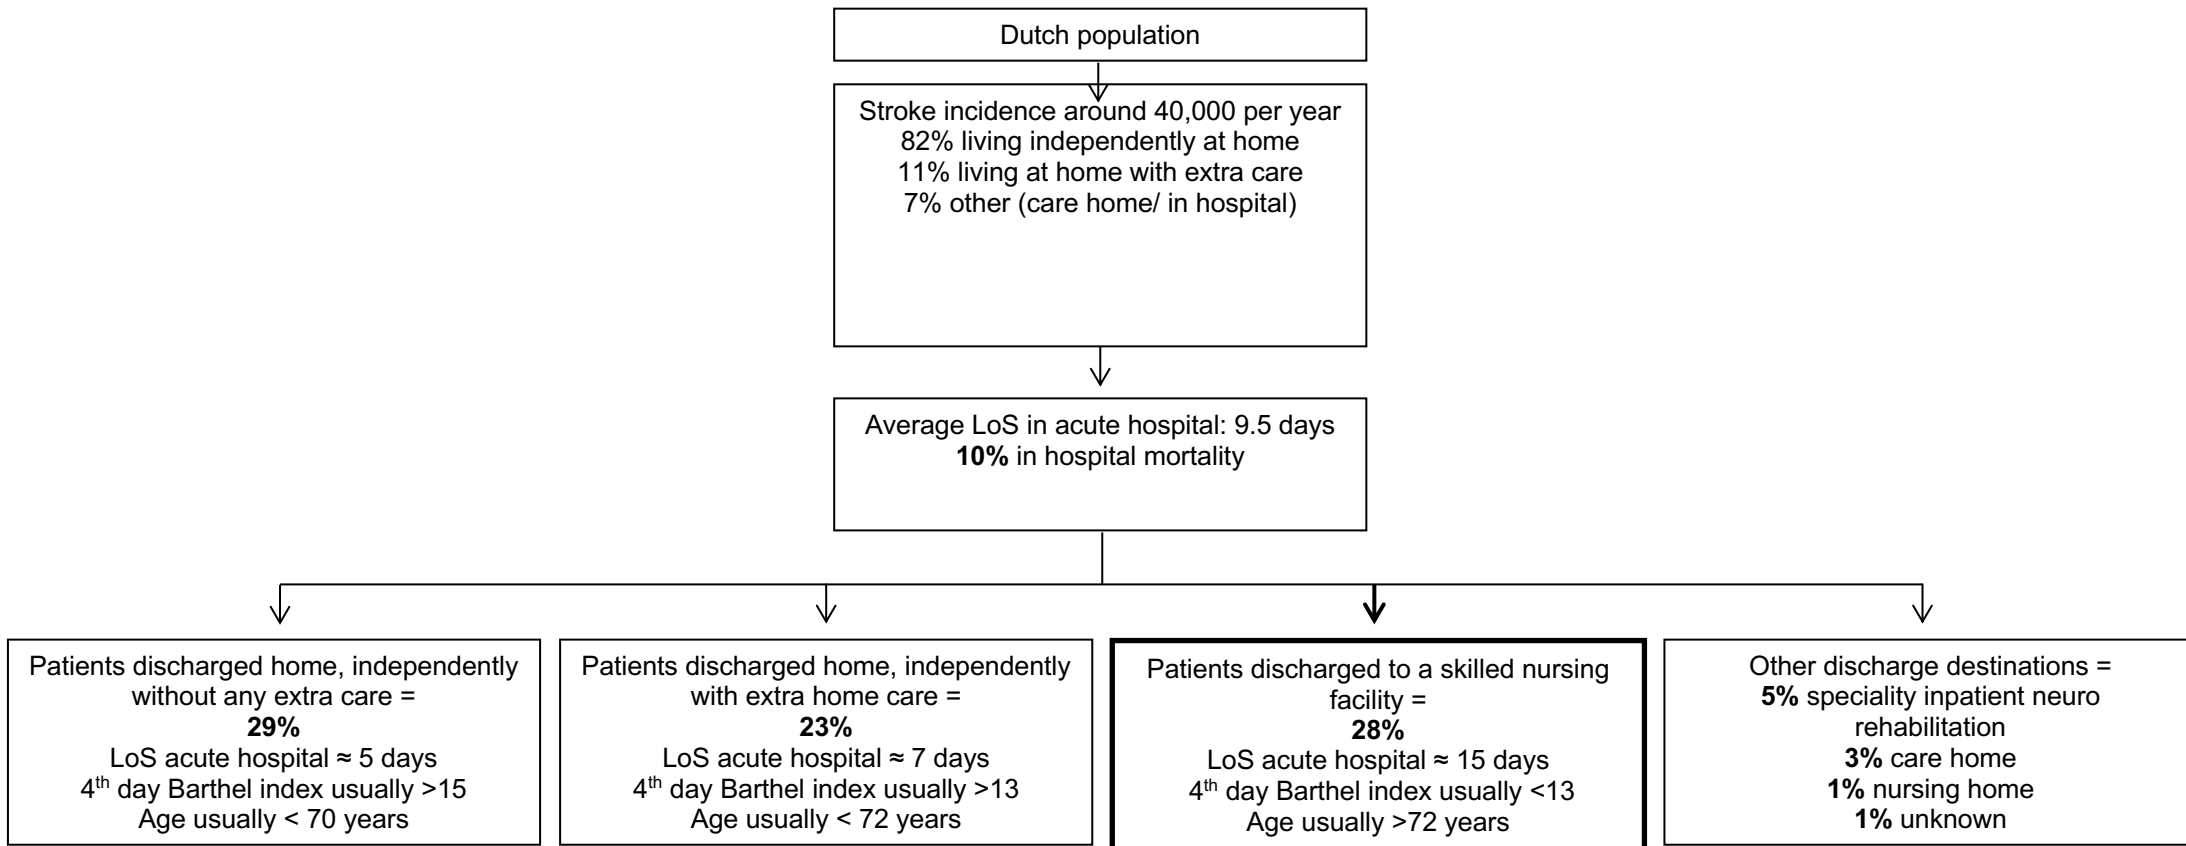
Dutch population

Stroke incidence around 40,000 per year
82% living independently at home
11% living at home with extra care
7% other (care home/ in hospital)

Average LoS in acute hospital: 9.5 days
**10%** in hospital mortality

Patients discharged home, independently without any extra care =
**29%**
LoS acute hospital ≈ 5 days
$4^{th}$ day Barthel index usually >15
Age usually < 70 years

Patients discharged home, independently with extra home care =
**23%**
LoS acute hospital ≈ 7 days
$4^{th}$ day Barthel index usually >13
Age usually < 72 years

Patients discharged to a skilled nursing facility =
**28%**
LoS acute hospital ≈ 15 days
$4^{th}$ day Barthel index usually <13
Age usually >72 years

Other discharge destinations =
**5%** speciality inpatient neuro rehabilitation
**3%** care home
**1%** nursing home
**1%** unknown